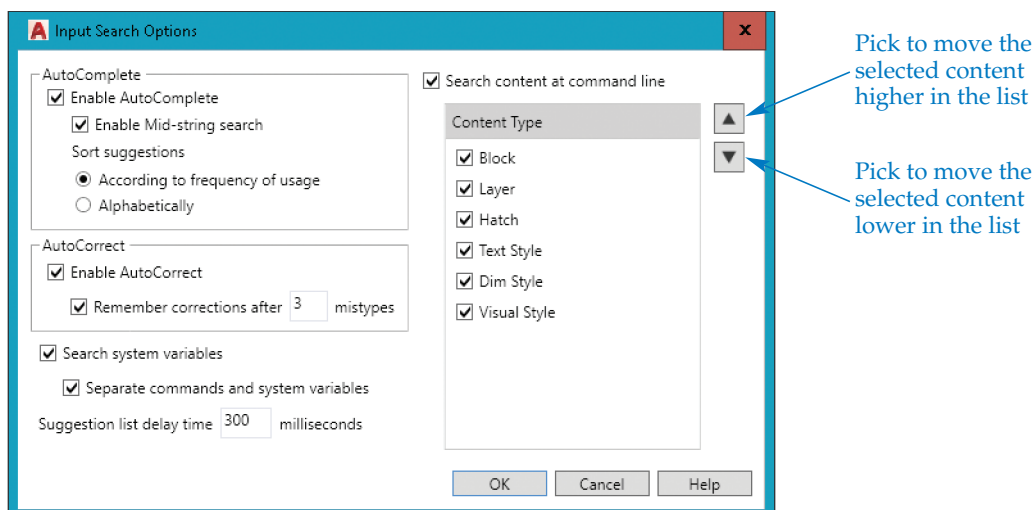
Input Search Options

x

AutoComplete

Enable AutoComplete

Enable Mid-string search

Sort suggestions

According to frequency of usage

Alphabetically

AutoCorrect

Enable AutoCorrect

Remember corrections after 3 mistypes

Search system variables

Separate commands and system variables

Suggestion list delay time 300 milliseconds

Search content at command line

Content Type

Block

Layer

Hatch

Text Style

Dim Style

Visual Style

OK

Cancel

Help

Pick to move the selected content higher in the list

Pick to move the selected content lower in the list